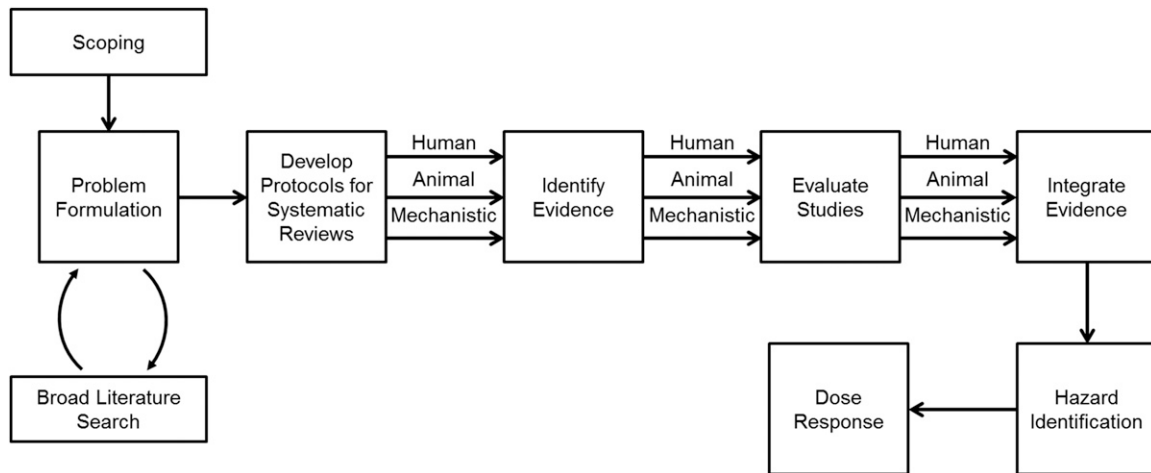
Scoping

Problem Formulation

Broad Literature Search

Develop Protocols for Systematic Reviews

Human

Animal

Mechanistic

Identify Evidence

Human

Animal

Mechanistic

Evaluate Studies

Human

Animal

Mechanistic

Integrate Evidence

Hazard Identification

Dose Response